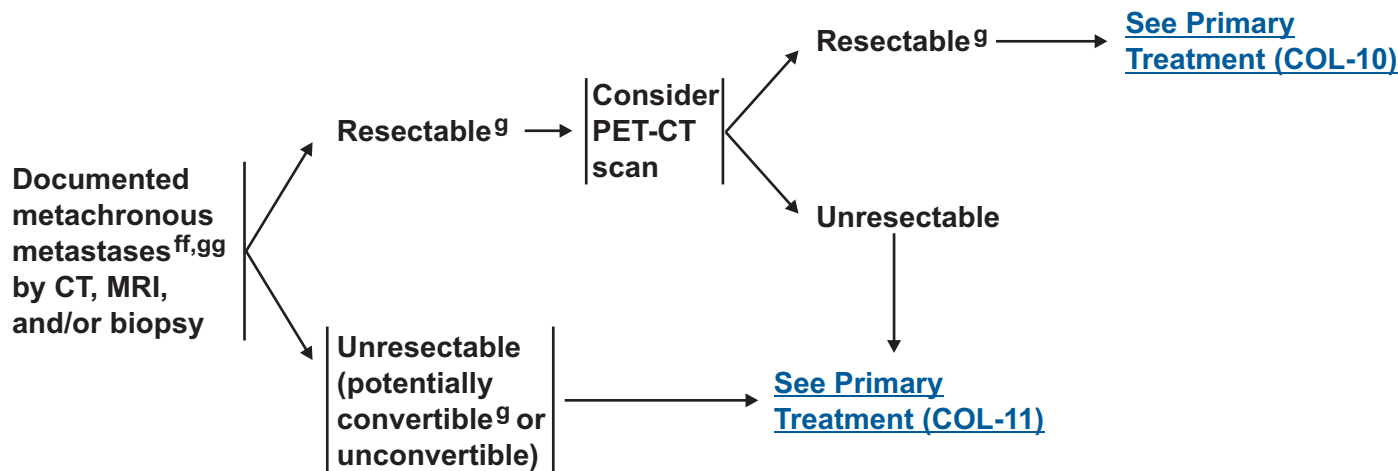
Documented metachronous metastases$^{ff,gg}$ by CT, MRI, and/or biopsy

Resectable$^{g}$

Consider PET-CT scan

Resectable$^{g}$

See Primary Treatment (COL-10)

Unresectable

Unresectable (potentially convertible$^{g}$ or unconvertible)

See Primary Treatment (COL-11)